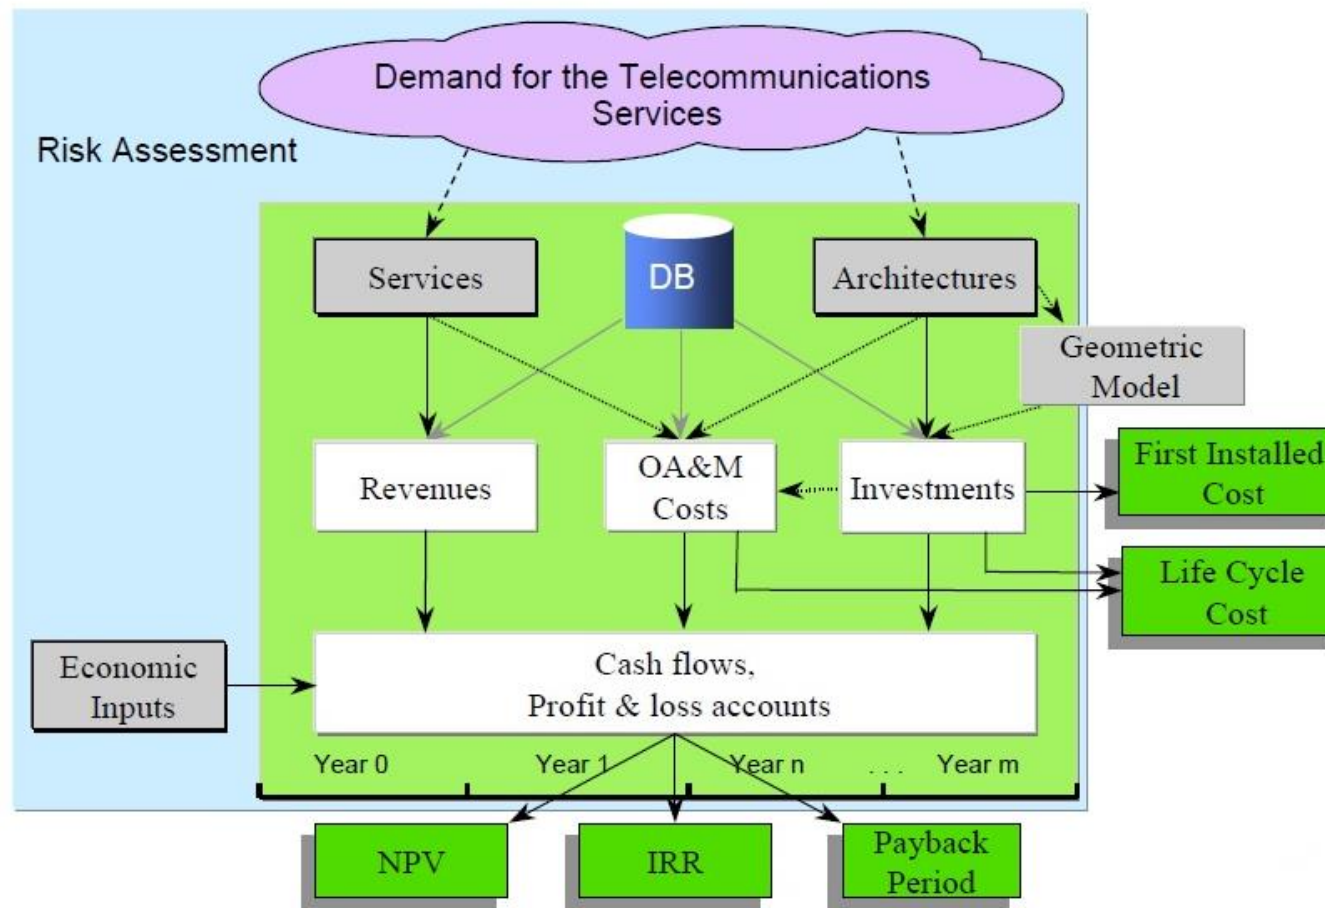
Demand for the Telecommunications Services

Risk Assessment

Services

DB

Architectures

Geometric Model

Revenues

OA&M Costs

Investments

First Installed Cost

Life Cycle Cost

Economic Inputs

Cash flows, Profit & loss accounts

Year 0

Year 1

Year n

. . .

Year m

NPV

IRR

Payback Period